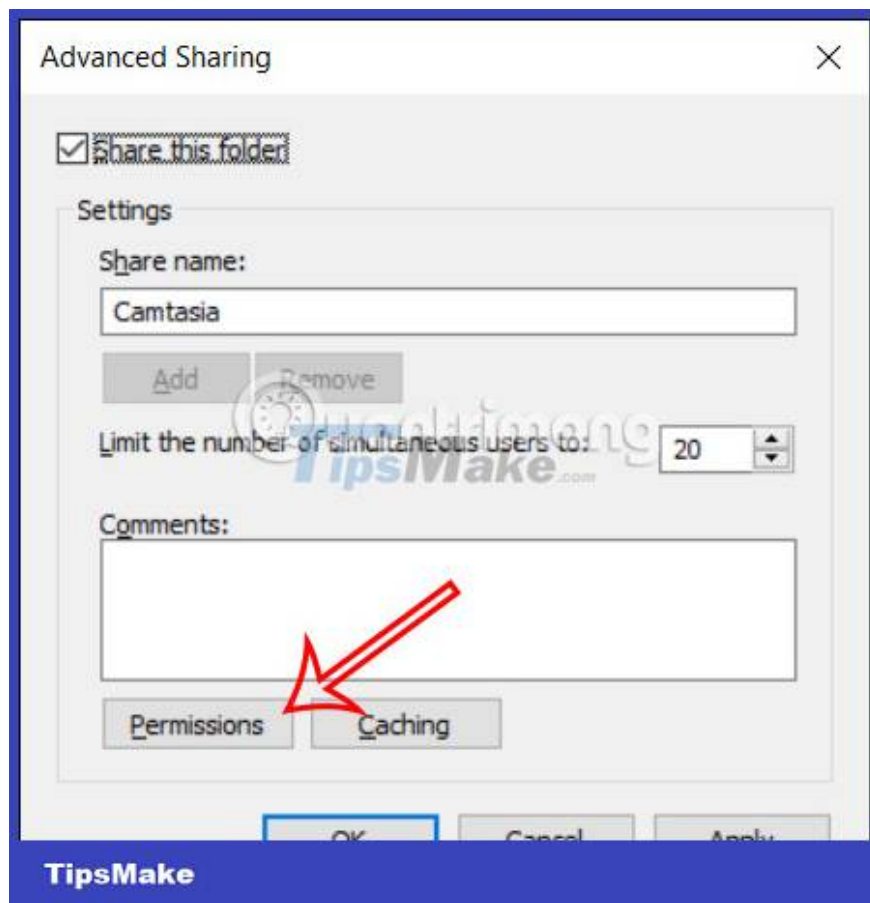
Advanced Sharing

Share this folder

Settings

Share name:

Camtasia

Add

Remove

Limit the number of simultaneous users to:

20

Comments:

Permissions

Caching

OK

Cancel

Apply

Quantrimang

TipsMake.com

TipsMake